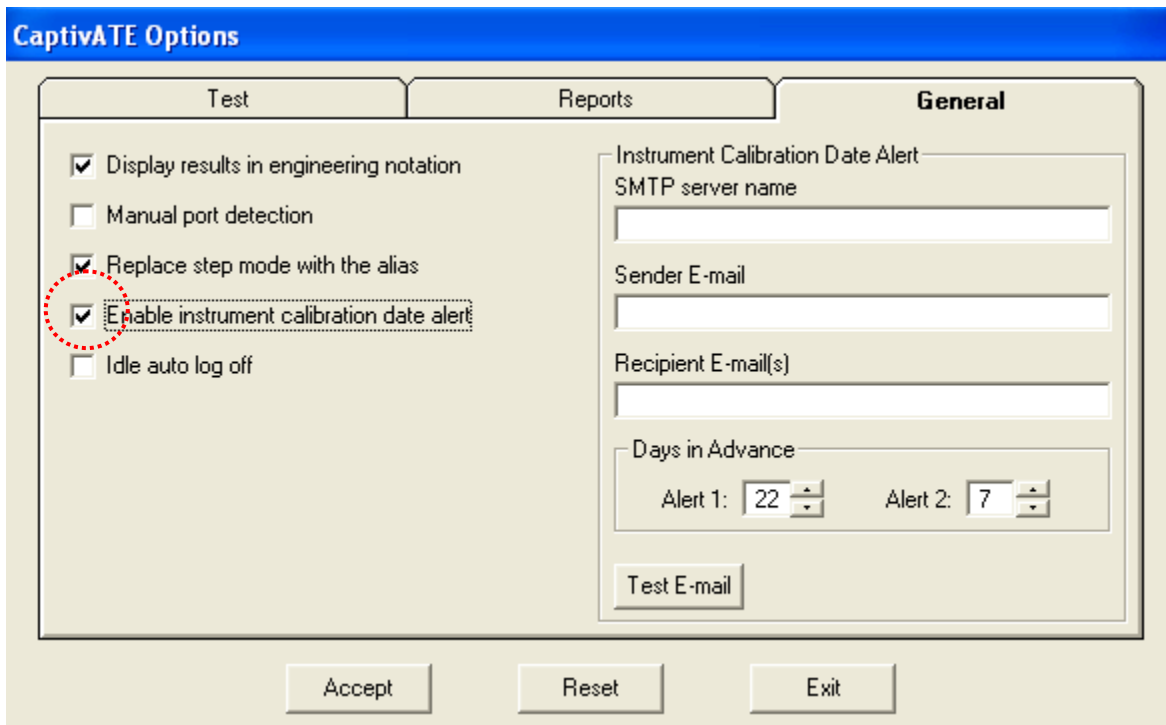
CaptivATE Options

Test
Reports
General

Display results in engineering notation
Manual port detection
Replace step mode with the alias
Enable instrument calibration date alert
Idle auto log off

Instrument Calibration Date Alert
SMTP server name

Sender E-mail

Recipient E-mail(s)

Days in Advance
Alert 1: 22
Alert 2: 7

Test E-mail

Accept
Reset
Exit